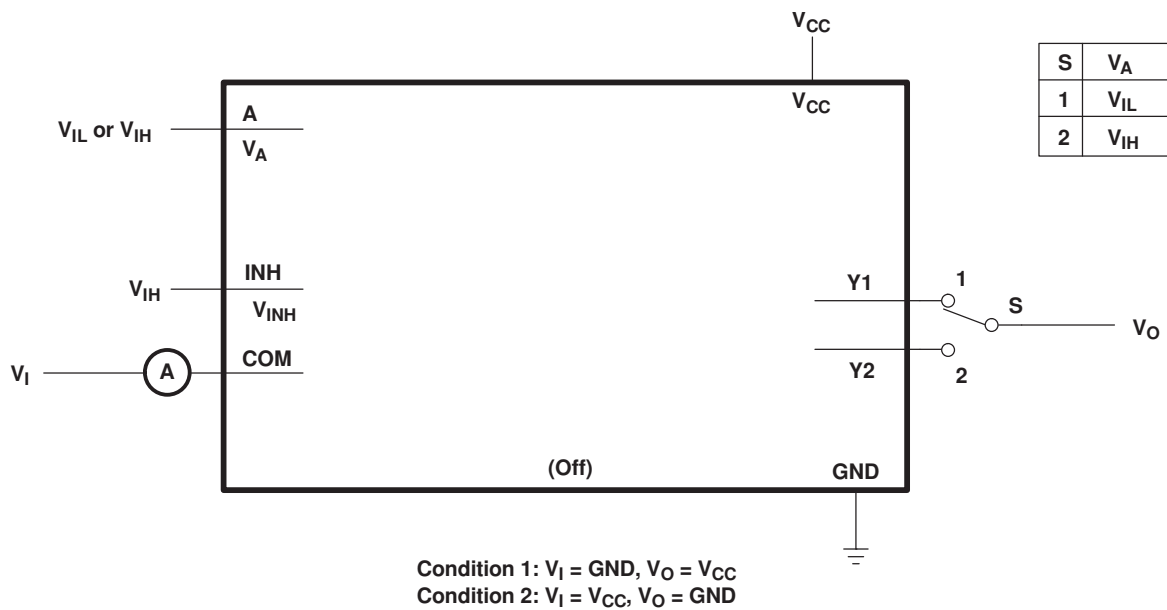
$V_{CC}$

| S | $V_A$ |
|---|---|
| 1 | $V_{IL}$ |
| 2 | $V_{IH}$ |

$V_{CC}$

$V_{IL}$ or $V_{IH}$

A

$V_A$

$V_{IH}$

INH

$V_{INH}$

$V_I$

A

COM

Y1

1

S

$V_O$

Y2

2

(Off)

GND

Condition 1: $V_I$ = GND, $V_O$ = $V_{CC}$
Condition 2: $V_I$ = $V_{CC}$, $V_O$ = GND